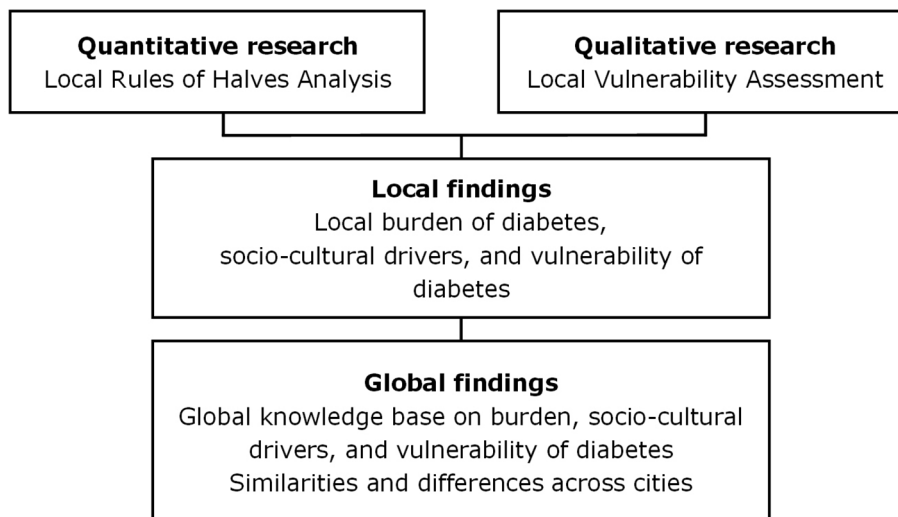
**Quantitative research**
Local Rules of Halves Analysis

**Qualitative research**
Local Vulnerability Assessment

**Local findings**
Local burden of diabetes, socio-cultural drivers, and vulnerability of diabetes

**Global findings**
Global knowledge base on burden, socio-cultural drivers, and vulnerability of diabetes
Similarities and differences across cities